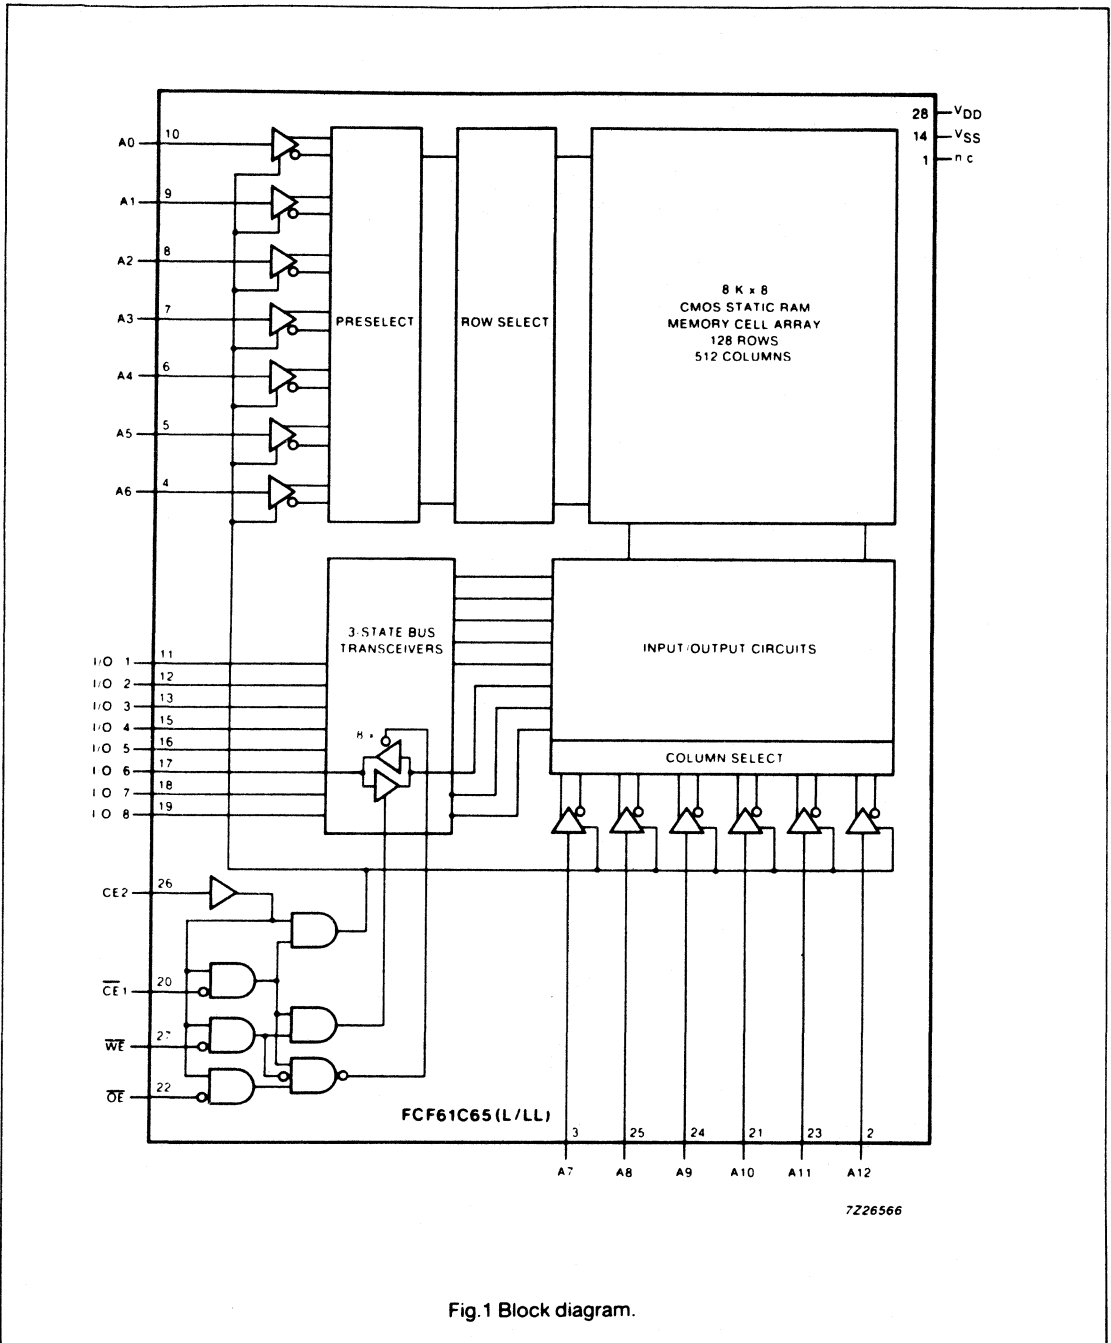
28 $V_{DD}$
14 $V_{SS}$
1 n c

A0 10
A1 9
A2 8
A3 7
A4 6
A5 5
A6 4

PRESELECT

ROW SELECT

8 K x 8
CMOS STATIC RAM
MEMORY CELL ARRAY
128 ROWS
512 COLUMNS

3-STATE BUS
TRANSCEIVERS

8 x

INPUT/OUTPUT CIRCUITS

COLUMN SELECT

I/O 1 11
I/O 2 12
I/O 3 13
I/O 4 15
I/O 5 16
I O 6 17
I O 7 18
I O 8 19

CE2 26
$\overline{CE}$1 20
$\overline{WE}$ 27
$\overline{OE}$ 22

FCF61C65(L/LL)

3 25 24 21 23 2
A7 A8 A9 A10 A11 A12

7Z26566

Fig.1 Block diagram.